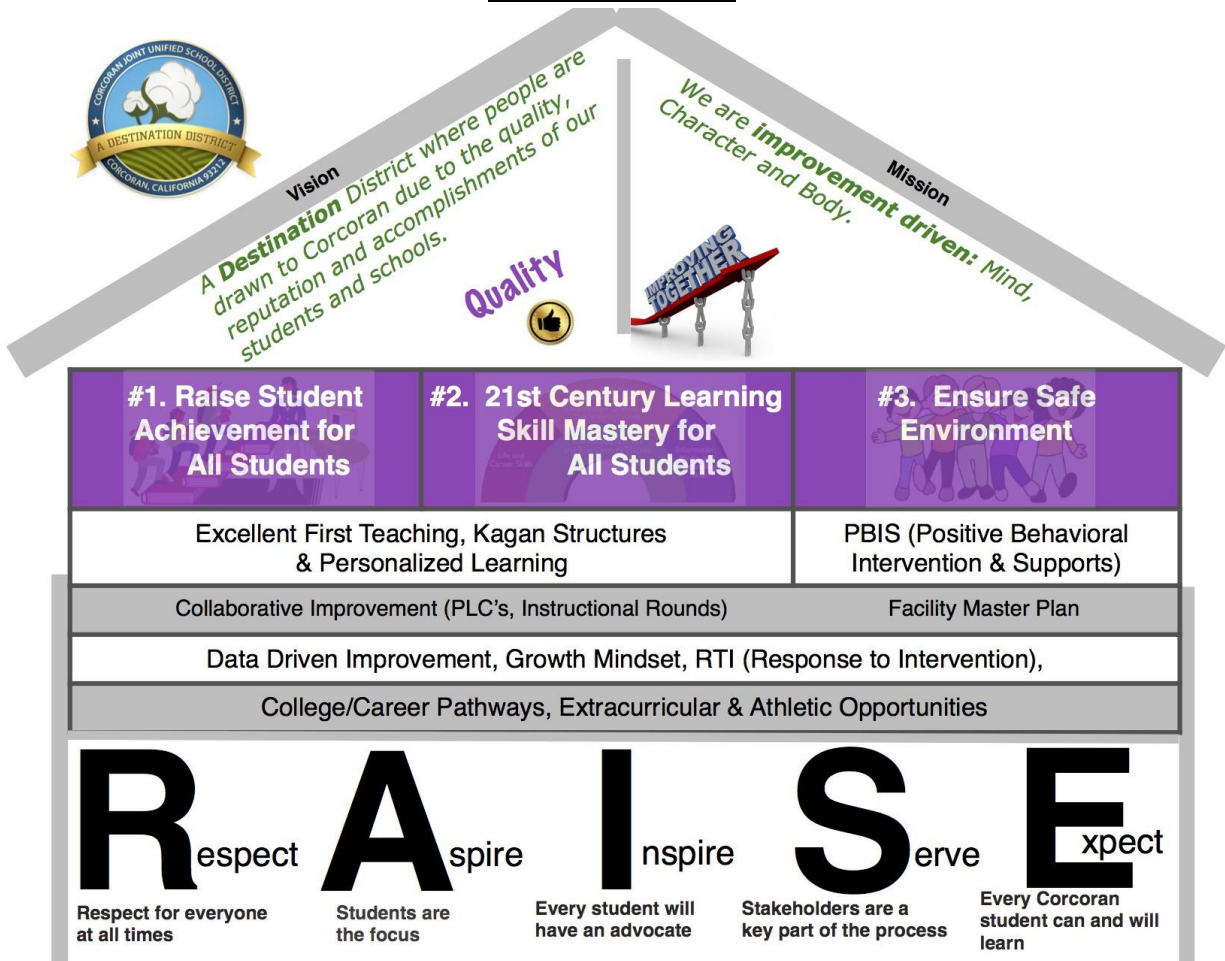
CORCORAN JOINT UNIFIED SCHOOL DISTRICT
A DESTINATION DISTRICT
CORCORAN, CALIFORNIA 93212

Vision

A Destination District where people are drawn to Corcoran due to the quality, reputation and accomplishments of our students and schools.

Quality

Mission

We are improvement driven: Mind, Character and Body.

IMPROVING TOGETHER

| #1. Raise Student Achievement for All Students | #2. 21st Century Learning Skill Mastery for All Students | #3. Ensure Safe Environment |
|---|---|---|
| Excellent First Teaching, Kagan Structures & Personalized Learning | | PBIS (Positive Behavioral Intervention & Supports) |
| Collaborative Improvement (PLC's, Instructional Rounds) | | Facility Master Plan |

Data Driven Improvement, Growth Mindset, RTI (Response to Intervention),

College/Career Pathways, Extracurricular & Athletic Opportunities

Respect
Respect for everyone at all times

Aspire
Students are the focus

Inspire
Every student will have an advocate

Serve
Stakeholders are a key part of the process

Expect
Every Corcoran student can and will learn